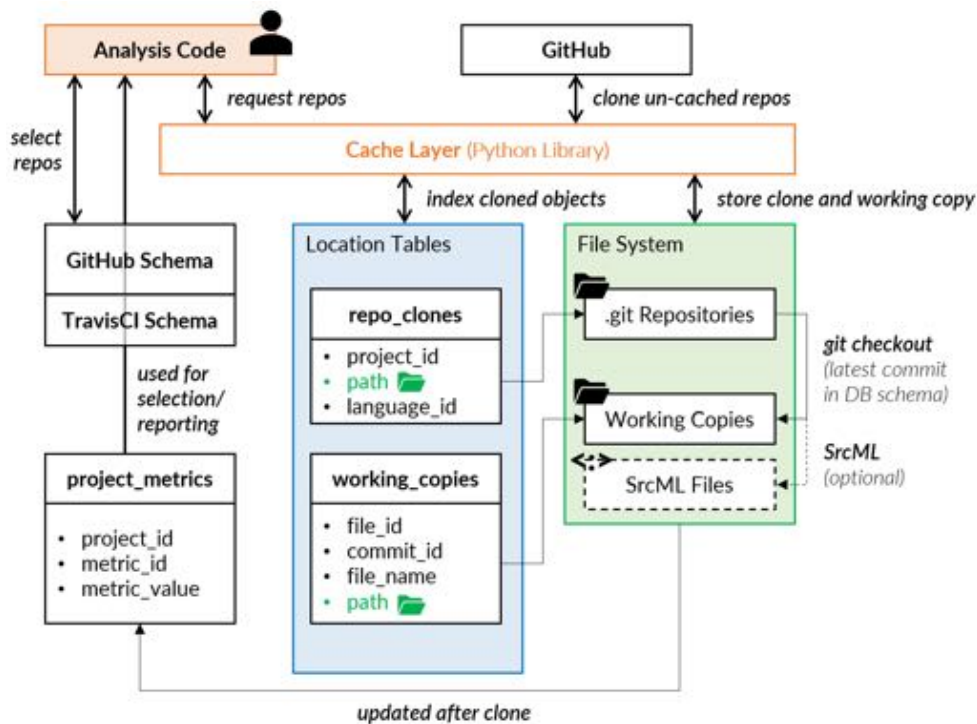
Analysis Code

GitHub

request repos

clone un-cached repos

select repos

Cache Layer (Python Library)

index cloned objects

store clone and working copy

GitHub Schema

TravisCI Schema

used for selection/ reporting

Location Tables

repo_clones

- project_id
- path
- language_id

working_copies

- file_id
- commit_id
- file_name
- path

File System

.git Repositories

Working Copies

SrcML Files

git checkout (latest commit in DB schema)

SrcML (optional)

project_metrics

- project_id
- metric_id
- metric_value

updated after clone